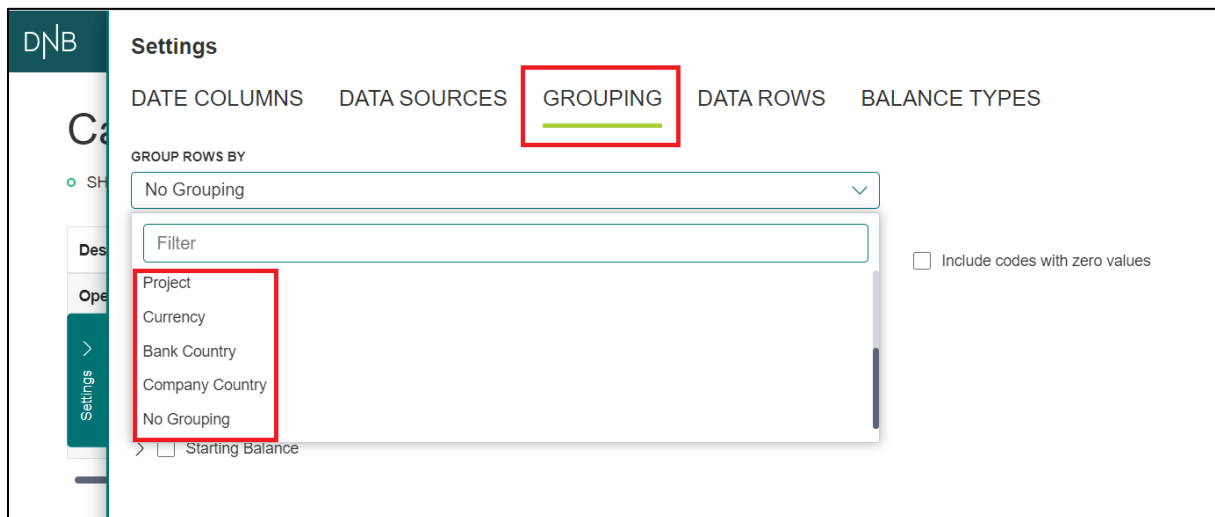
DNB

Ca

SH

Des

Ope

Settings

Settings

DATE COLUMNS DATA SOURCES GROUPING DATA ROWS BALANCE TYPES

GROUP ROWS BY

No Grouping

Filter

Project
Currency
Bank Country
Company Country
No Grouping

Include codes with zero values

Starting Balance